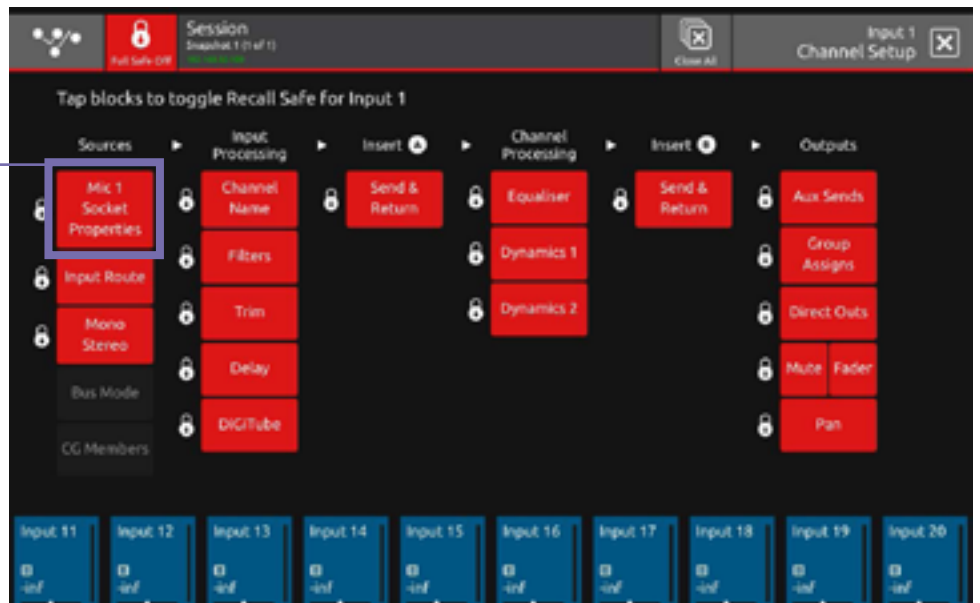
Full Safe Off

Session
Snapshot 1 (1 of 1)
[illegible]

Close All

Input 1
Channel Setup

Tap blocks to toggle Recall Safe for Input 1

Sources ► Input Processing ► Insert A ► Channel Processing ► Insert B ► Outputs

Mic 1 Socket Properties
Input Route
Mono Stereo
Bus Mode
CG Members

Channel Name
Filters
Trim
Delay
DiGiTube

Send & Return

Equaliser
Dynamics 1
Dynamics 2

Send & Return

Aux Sends
Group Assigns
Direct Outs
Mute
Fader
Pan

Input 11
-inf
Input 12
-inf
Input 13
-inf
Input 14
-inf
Input 15
-inf
Input 16
-inf
Input 17
-inf
Input 18
-inf
Input 19
-inf
Input 20
-inf